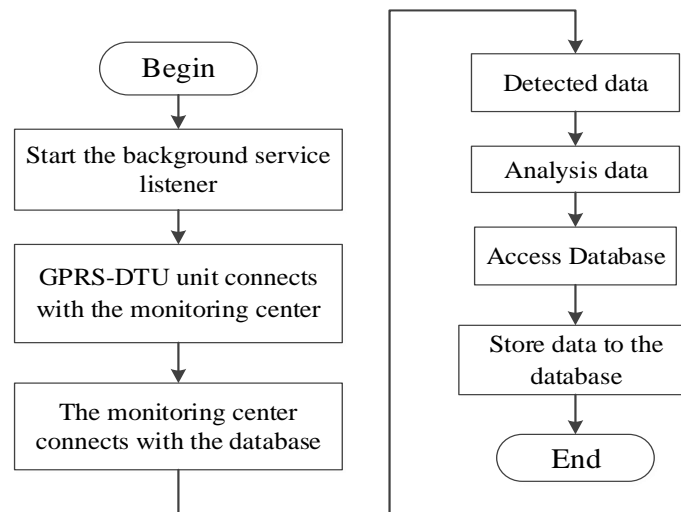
Begin

Start the background service listener

GPRS-DTU unit connects with the monitoring center

The monitoring center connects with the database

Detected data

Analysis data

Access Database

Store data to the database

End